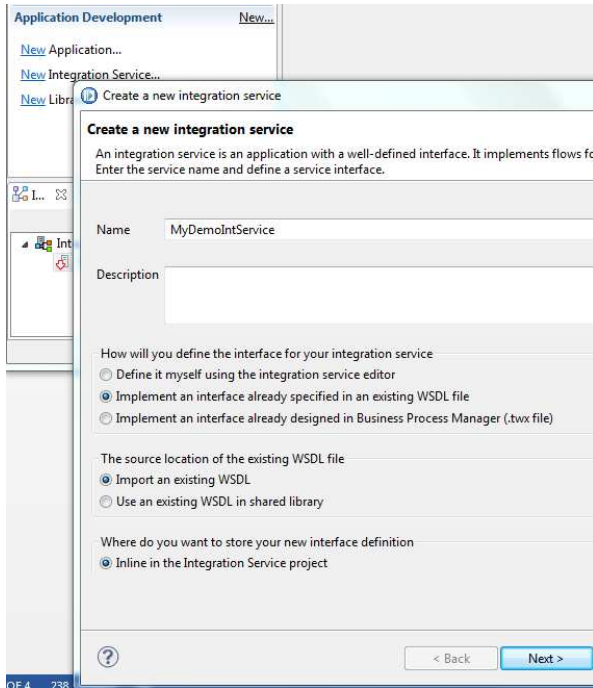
Application Development New...

New Application...

New Integration Service...

New Libra

I... ⊠

Int

Create a new integration service

Create a new integration service

An integration service is an application with a well-defined interface. It implements flows fo

Enter the service name and define a service interface.

Name MyDemoIntService

Description

How will you define the interface for your integration service

Define it myself using the integration service editor

Implement an interface already specified in an existing WSDL file

Implement an interface already designed in Business Process Manager (.twx file)

The source location of the existing WSDL file

Import an existing WSDL

Use an existing WSDL in shared library

Where do you want to store your new interface definition

Inline in the Integration Service project

?

< Back

Next >

OE 4 238